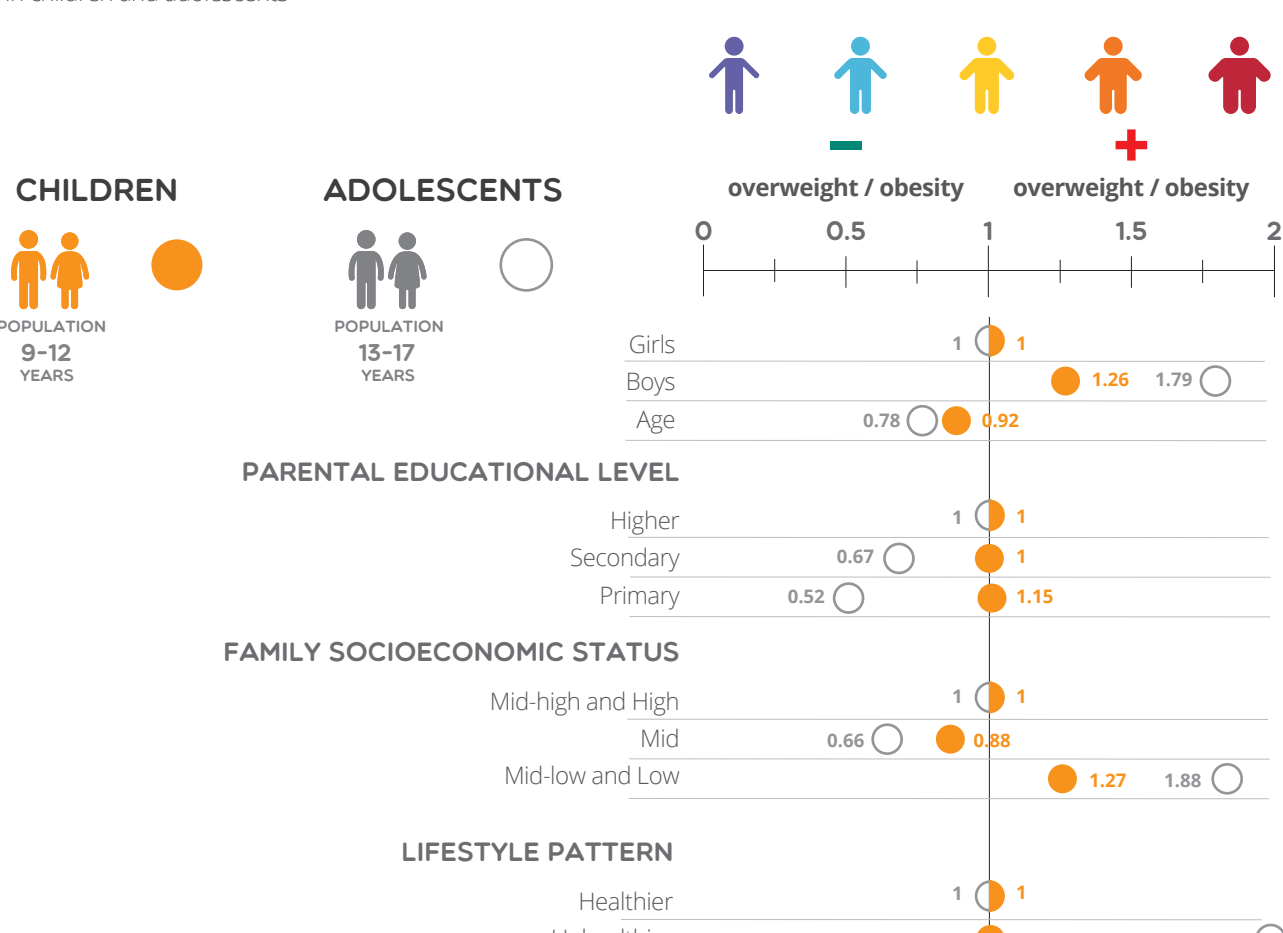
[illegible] in children and adolescents

− overweight / obesity

+ overweight / obesity

| 0 | 0.5 | 1 | 1.5 | 2 |
|---|---|---|---|---|

CHILDREN

POPULATION 9-12 YEARS

ADOLESCENTS

POPULATION 13-17 YEARS

Girls 1 1

Boys 1.26 1.79

Age 0.78 0.92

PARENTAL EDUCATIONAL LEVEL

Higher 1 1

Secondary 0.67 1

Primary 0.52 1.15

FAMILY SOCIOECONOMIC STATUS

Mid-high and High 1 1

Mid 0.66 0.88

Mid-low and Low 1.27 1.88

LIFESTYLE PATTERN

Healthier 1 1

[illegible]